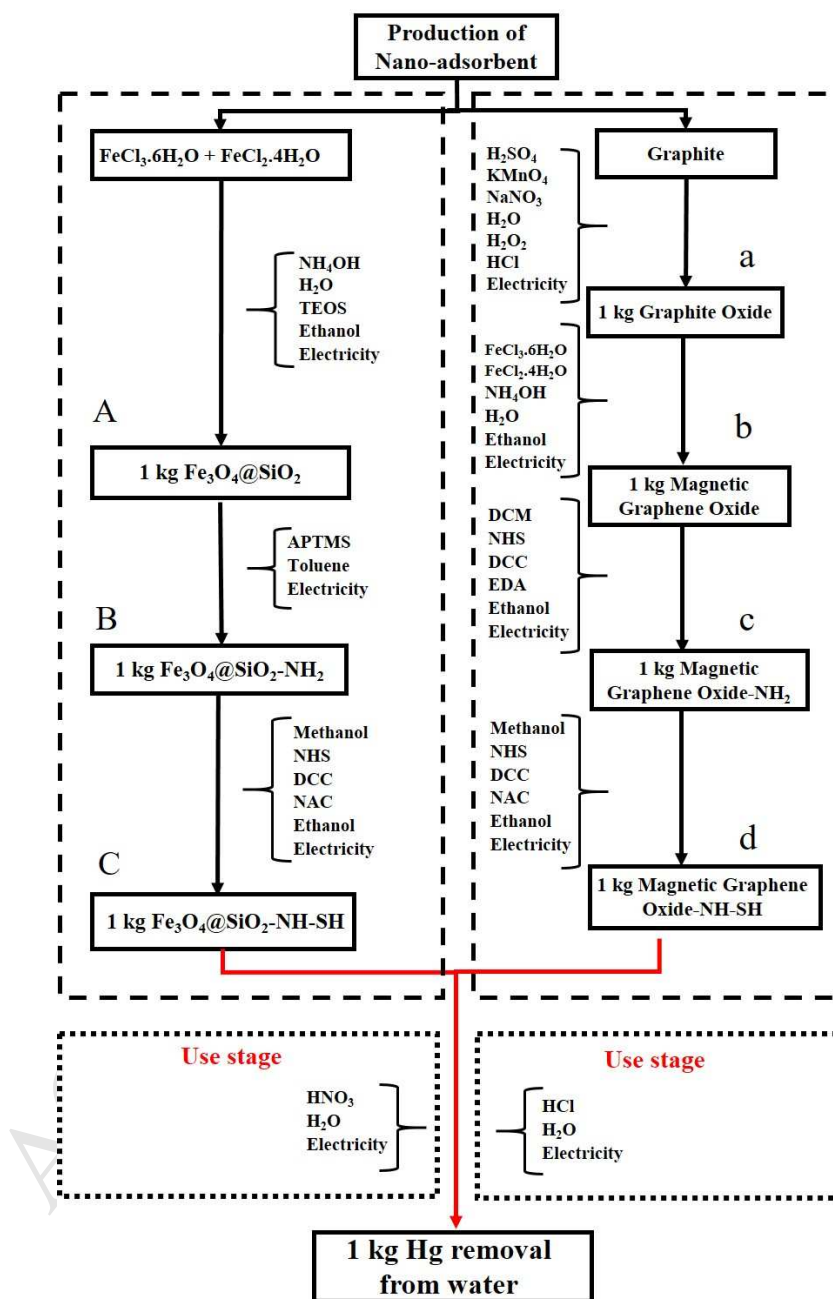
Production of Nano-adsorbent

$FeCl_3.6H_2O + FeCl_2.4H_2O$

$NH_4OH$
$H_2O$
TEOS
Ethanol
Electricity

A

1 kg $Fe_3O_4@SiO_2$

APTMS
Toluene
Electricity

B

1 kg $Fe_3O_4@SiO_2$-$NH_2$

Methanol
NHS
DCC
NAC
Ethanol
Electricity

C

1 kg $Fe_3O_4@SiO_2$-NH-SH

Graphite

$H_2SO_4$
$KMnO_4$
$NaNO_3$
$H_2O$
$H_2O_2$
HCl
Electricity

a

1 kg Graphite Oxide

$FeCl_3.6H_2O$
$FeCl_2.4H_2O$
$NH_4OH$
$H_2O$
Ethanol
Electricity

b

1 kg Magnetic Graphene Oxide

DCM
NHS
DCC
EDA
Ethanol
Electricity

c

1 kg Magnetic Graphene Oxide-$NH_2$

Methanol
NHS
DCC
NAC
Ethanol
Electricity

d

1 kg Magnetic Graphene Oxide-NH-SH

Use stage

$HNO_3$
$H_2O$
Electricity

Use stage

HCl
$H_2O$
Electricity

1 kg Hg removal from water